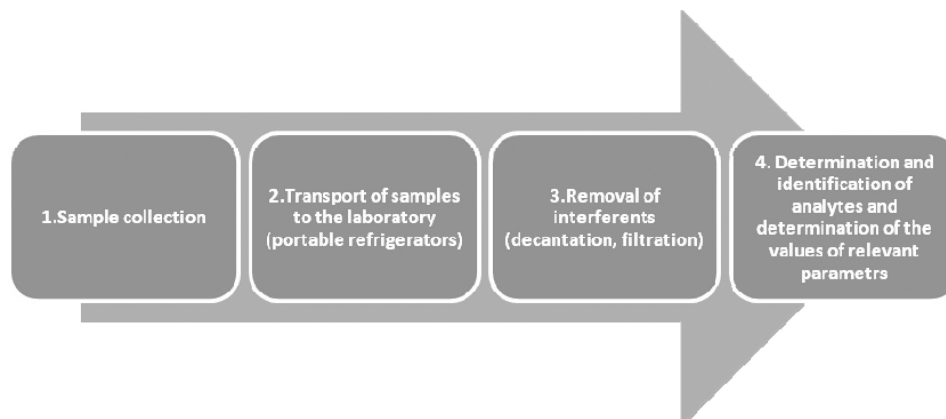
1.Sample collection

2.Transport of samples to the laboratory (portable refrigerators)

3.Removal of interferents (decantation, filtration)

4. Determination and identification of analytes and determination of the values of relevant parametrs